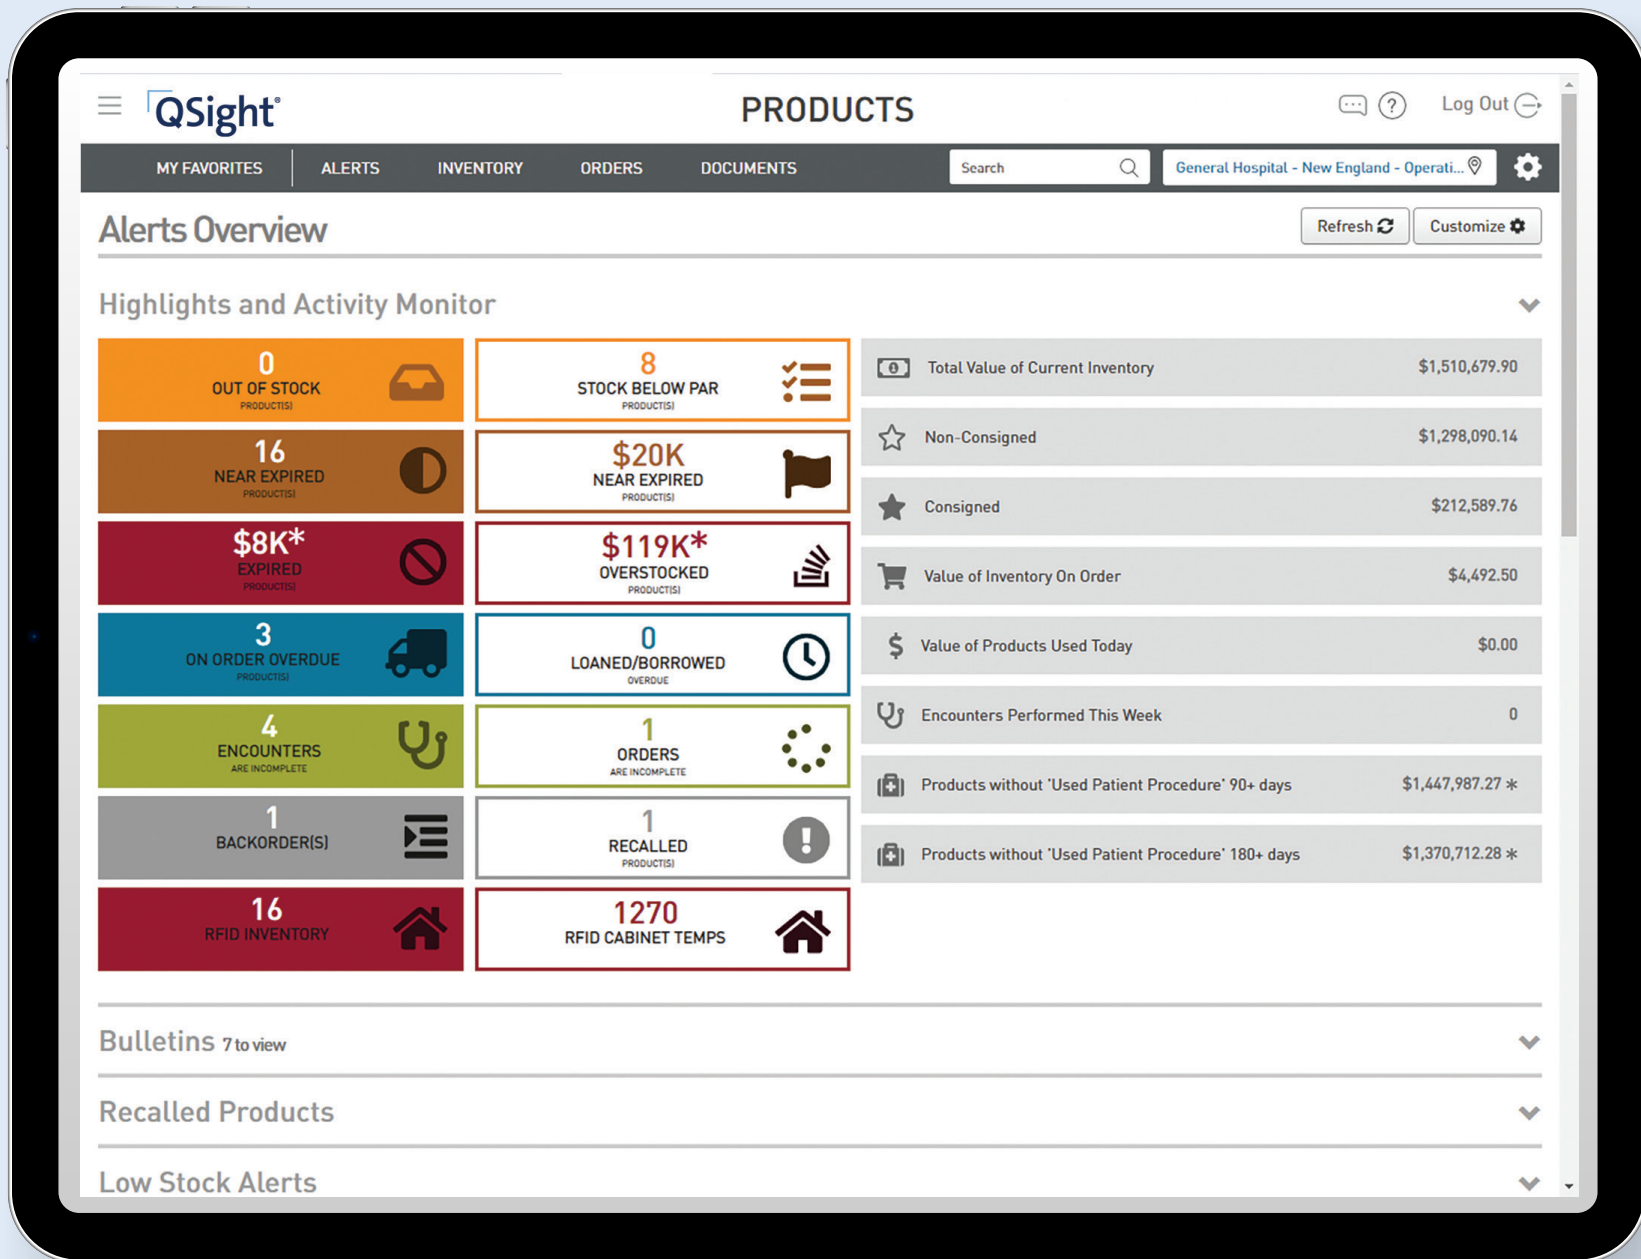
QSight®

PRODUCTS

Log Out

MY FAVORITES | ALERTS | INVENTORY | ORDERS | DOCUMENTS

Search

General Hospital - New England - Operati...

Alerts Overview

Refresh

Customize

Highlights and Activity Monitor

0
OUT OF STOCK
PRODUCT(S)

8
STOCK BELOW PAR
PRODUCT(S)

16
NEAR EXPIRED
PRODUCT(S)

$20K
NEAR EXPIRED
PRODUCT(S)

$8K*
EXPIRED
PRODUCT(S)

$119K*
OVERSTOCKED
PRODUCT(S)

3
ON ORDER OVERDUE
PRODUCT(S)

0
LOANED/BORROWED
OVERDUE

4
ENCOUNTERS
ARE INCOMPLETE

1
ORDERS
ARE INCOMPLETE

1
BACKORDER(S)

1
RECALLED
PRODUCT(S)

16
RFID INVENTORY

1270
RFID CABINET TEMPS

| | |
|---|---|
| Total Value of Current Inventory | $1,510,679.90 |
| Non-Consigned | $1,298,090.14 |
| Consigned | $212,589.76 |
| Value of Inventory On Order | $4,492.50 |
| Value of Products Used Today | $0.00 |
| Encounters Performed This Week | 0 |
| Products without 'Used Patient Procedure' 90+ days | $1,447,987.27 * |
| Products without 'Used Patient Procedure' 180+ days | $1,370,712.28 * |

Bulletins 7 to view

Recalled Products

Low Stock Alerts